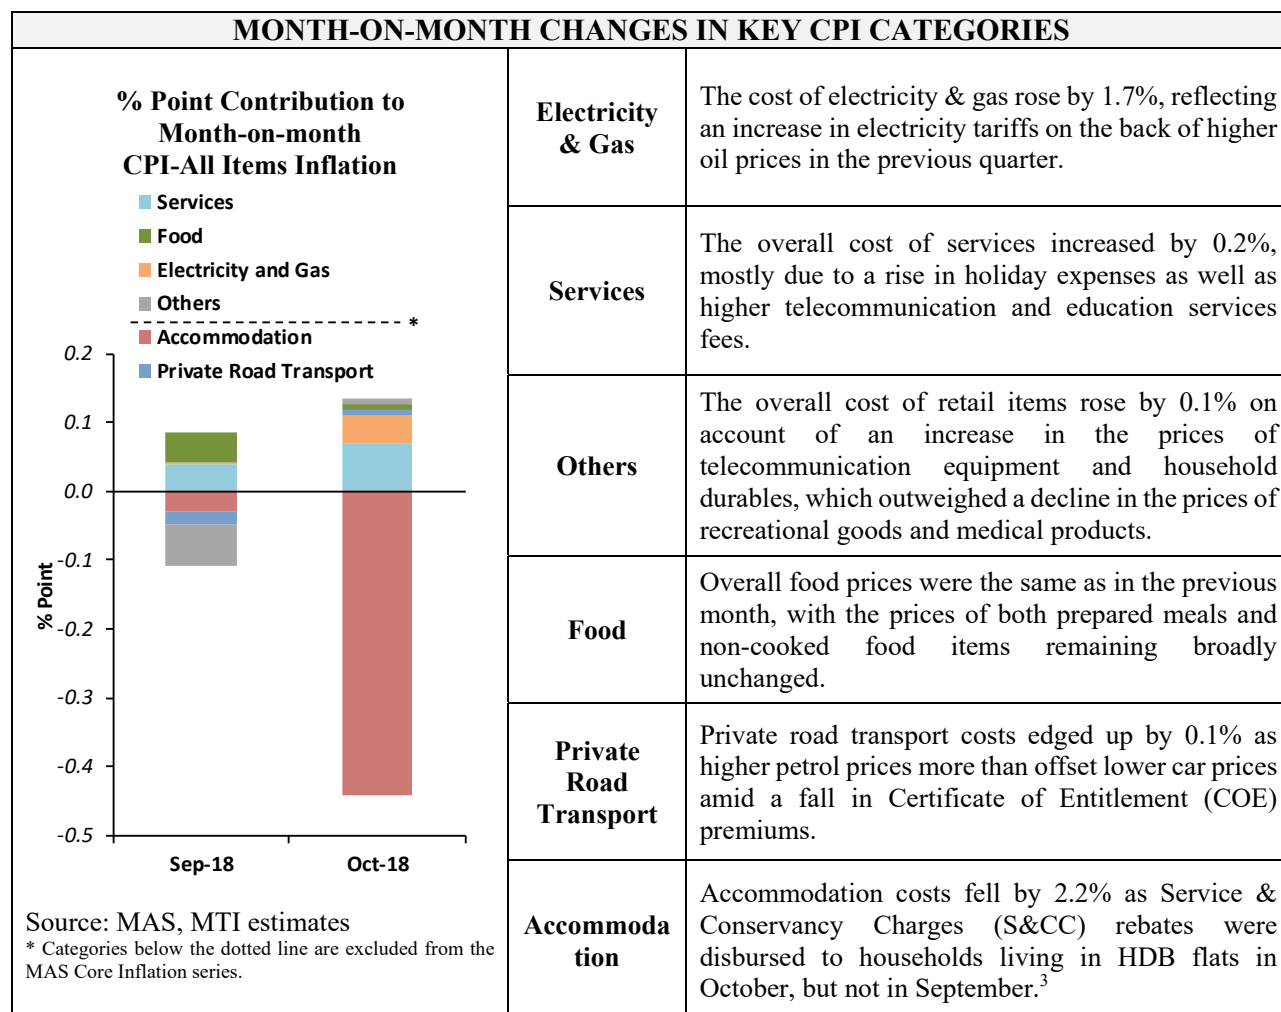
MONTH-ON-MONTH CHANGES IN KEY CPI CATEGORIES

% Point Contribution to Month-on-month CPI-All Items Inflation

Services
Food
Electricity and Gas
Others
Accommodation
Private Road Transport

*

0.2
0.1
0.0
-0.1
-0.2
-0.3
-0.4
-0.5

% Point

Sep-18
Oct-18

Source: MAS, MTI estimates
* Categories below the dotted line are excluded from the MAS Core Inflation series.

| | |
|---|---|
| Electricity & Gas | The cost of electricity & gas rose by 1.7%, reflecting an increase in electricity tariffs on the back of higher oil prices in the previous quarter. |
| Services | The overall cost of services increased by 0.2%, mostly due to a rise in holiday expenses as well as higher telecommunication and education services fees. |
| Others | The overall cost of retail items rose by 0.1% on account of an increase in the prices of telecommunication equipment and household durables, which outweighed a decline in the prices of recreational goods and medical products. |
| Food | Overall food prices were the same as in the previous month, with the prices of both prepared meals and non-cooked food items remaining broadly unchanged. |
| Private Road Transport | Private road transport costs edged up by 0.1% as higher petrol prices more than offset lower car prices amid a fall in Certificate of Entitlement (COE) premiums. |
| Accommoda tion | Accommodation costs fell by 2.2% as Service & Conservancy Charges (S&CC) rebates were disbursed to households living in HDB flats in October, but not in September.$^3$ |